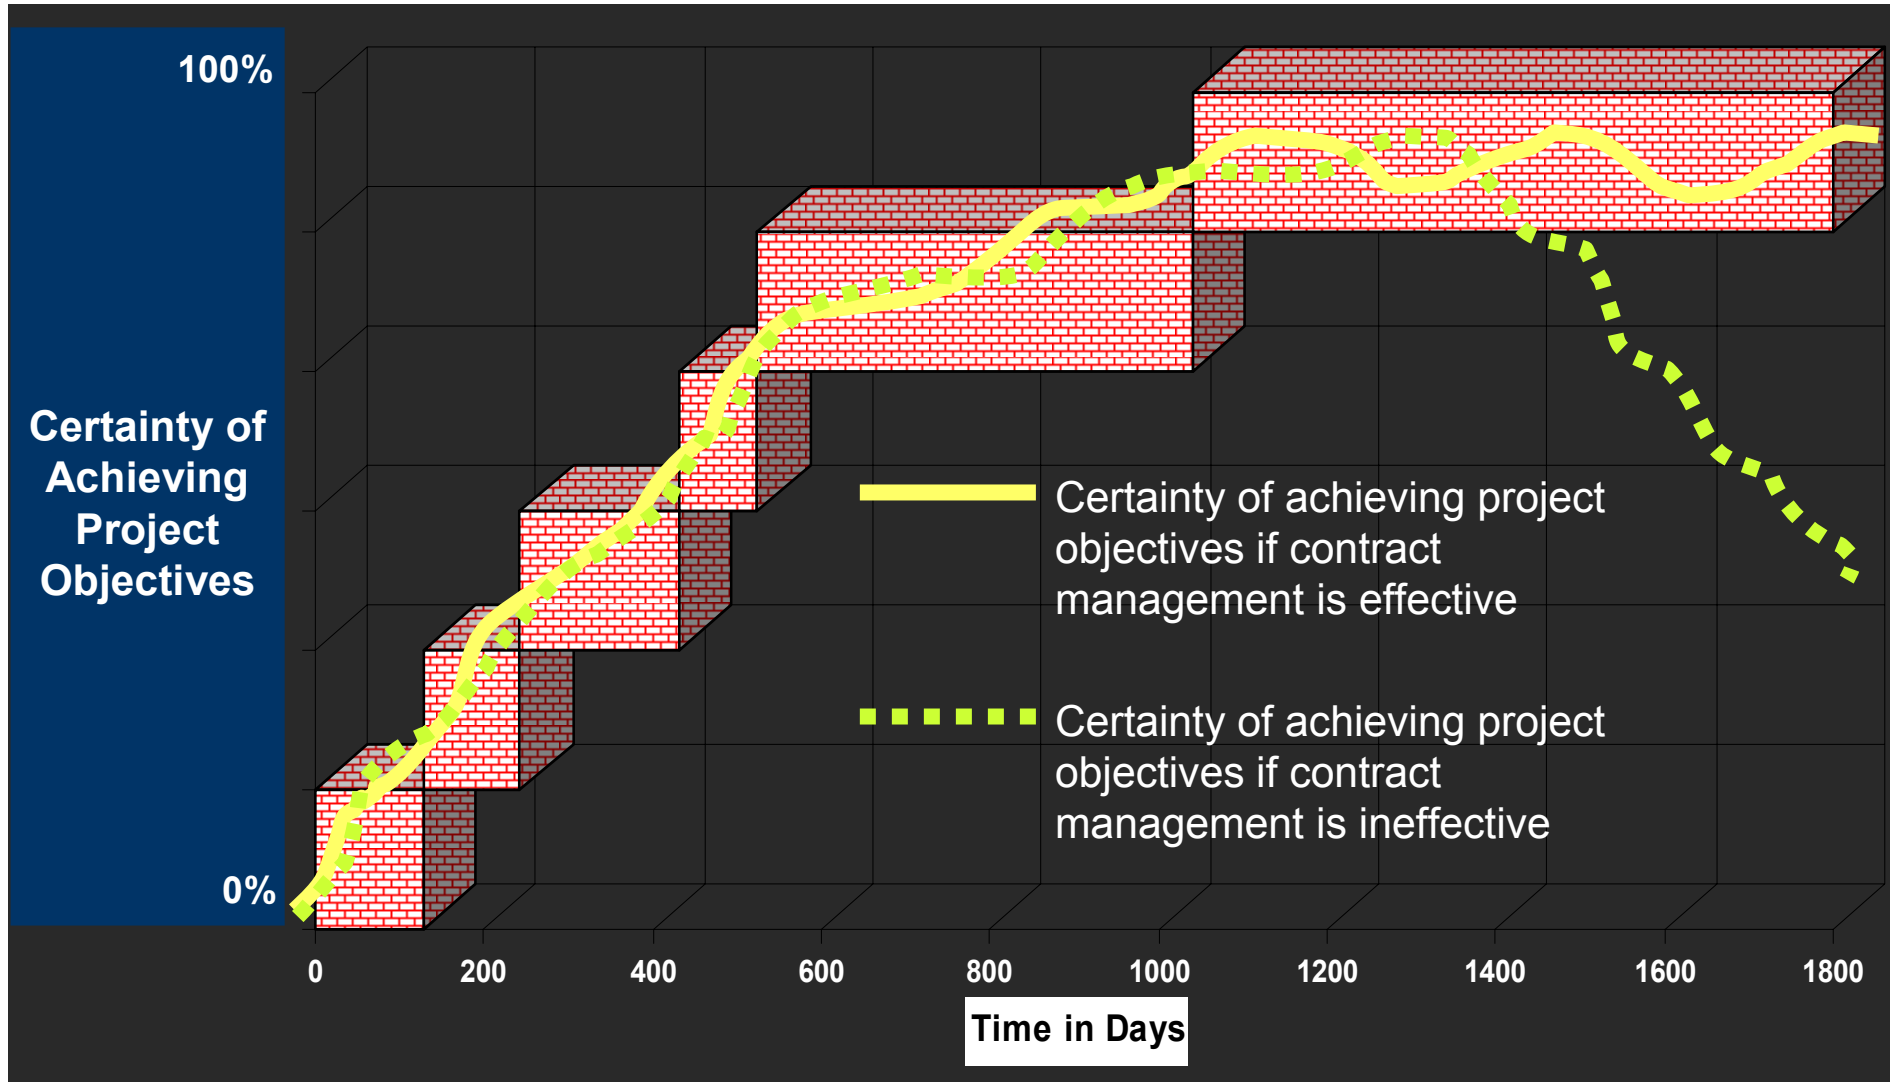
100%

Certainty of Achieving Project Objectives

0%

Certainty of achieving project objectives if contract management is effective

Certainty of achieving project objectives if contract management is ineffective

0
200
400
600
800
1000
1200
1400
1600
1800

Time in Days